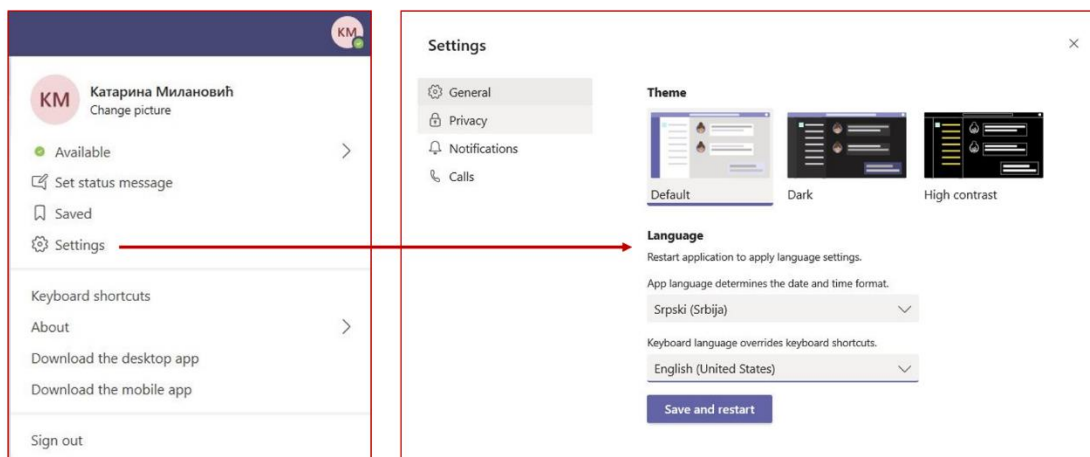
KM

KM
Катарина Милановић
Change picture

Available
Set status message
Saved
Settings

Keyboard shortcuts
About
Download the desktop app
Download the mobile app

Sign out

Settings

General
Privacy
Notifications
Calls

Theme

Default
Dark
High contrast

Language
Restart application to apply language settings.
App language determines the date and time format.
Srpski (Srbija)
Keyboard language overrides keyboard shortcuts.
English (United States)
Save and restart